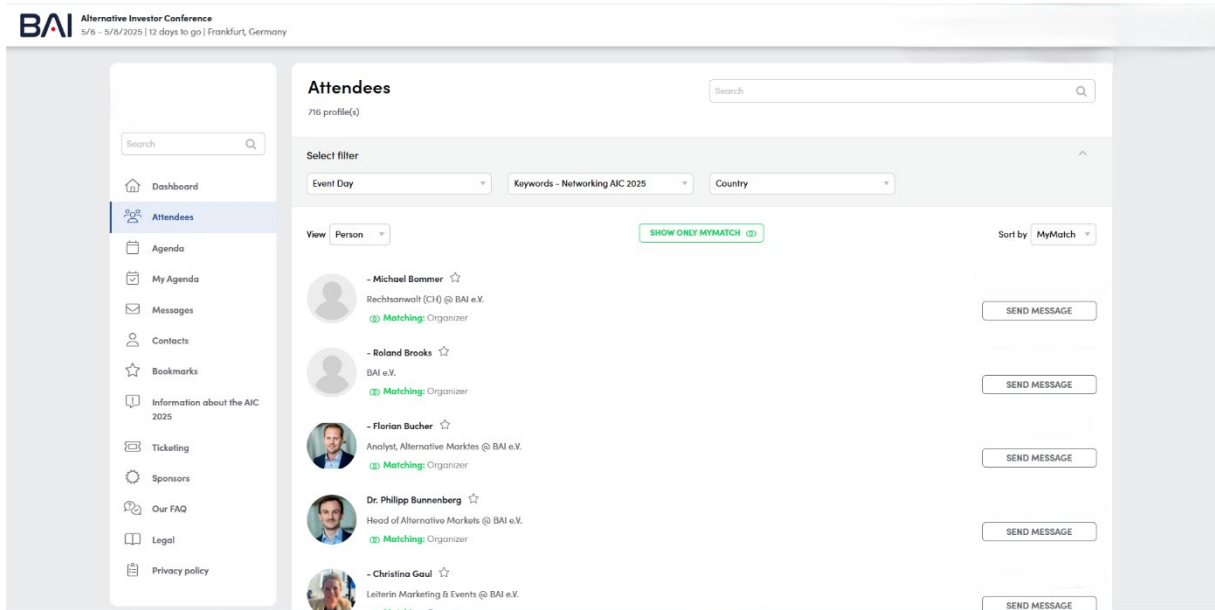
BAI Alternative Investor Conference
5/6 - 5/8/2025 | 12 days to go | Frankfurt, Germany

Search

Dashboard
Attendees
Agenda
My Agenda
Messages
Contacts
Bookmarks
Information about the AIC 2025
Ticketing
Sponsors
Our FAQ
Legal
Privacy policy

Attendees
716 profile(s)

Search

Select filter
Event Day
Keywords - Networking AIC 2025
Country

View Person
SHOW ONLY MYMATCH
Sort by MyMatch

- Michael Bommer
Rechtsanwalt (CH) @ BAI e.V.
Matching: Organizer
SEND MESSAGE

- Roland Brooks
BAI e.V.
Matching: Organizer
SEND MESSAGE

- Florian Bucher
Analyst, Alternative Marktes @ BAI e.V.
Matching: Organizer
SEND MESSAGE

Dr. Philipp Bunnenberg
Head of Alternative Markets @ BAI e.V.
Matching: Organizer
SEND MESSAGE

- Christina Gaul
Leiterin Marketing & Events @ BAI e.V.
SEND MESSAGE